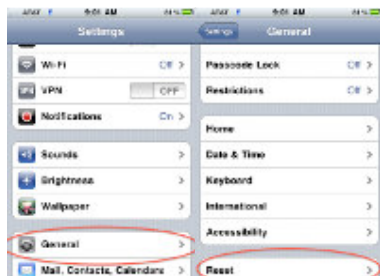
AT&T 9:01 AM
Settings
Wi-Fi Off >
VPN OFF
Notifications On >
Sounds >
Brightness >
Wallpaper >
General >
Mail, Contacts, Calendars >

AT&T 9:01 AM
Settings General
Passcode Lock Off >
Restrictions Off >
Home >
Date & Time >
Keyboard >
International >
Accessibility >
Reset >